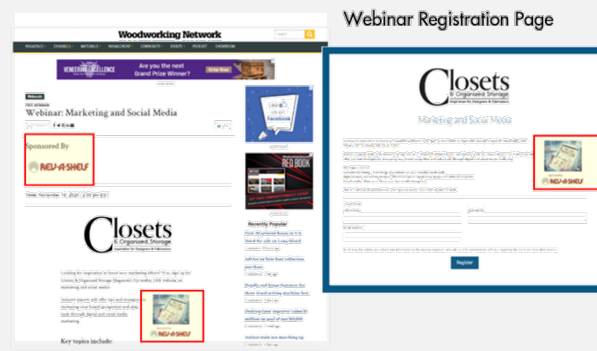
Webinar Registration Page

Woodworking Network

Are you the next Grand Prize Winner?

Webinar: Marketing and Social Media

Sponsored By

REV-A-SHELF

Closets
& Organized Storage

Recently Popular

Key topics include:

Closets
& Organized Storage

Marketing and Social Media

REV-A-SHELF

Register